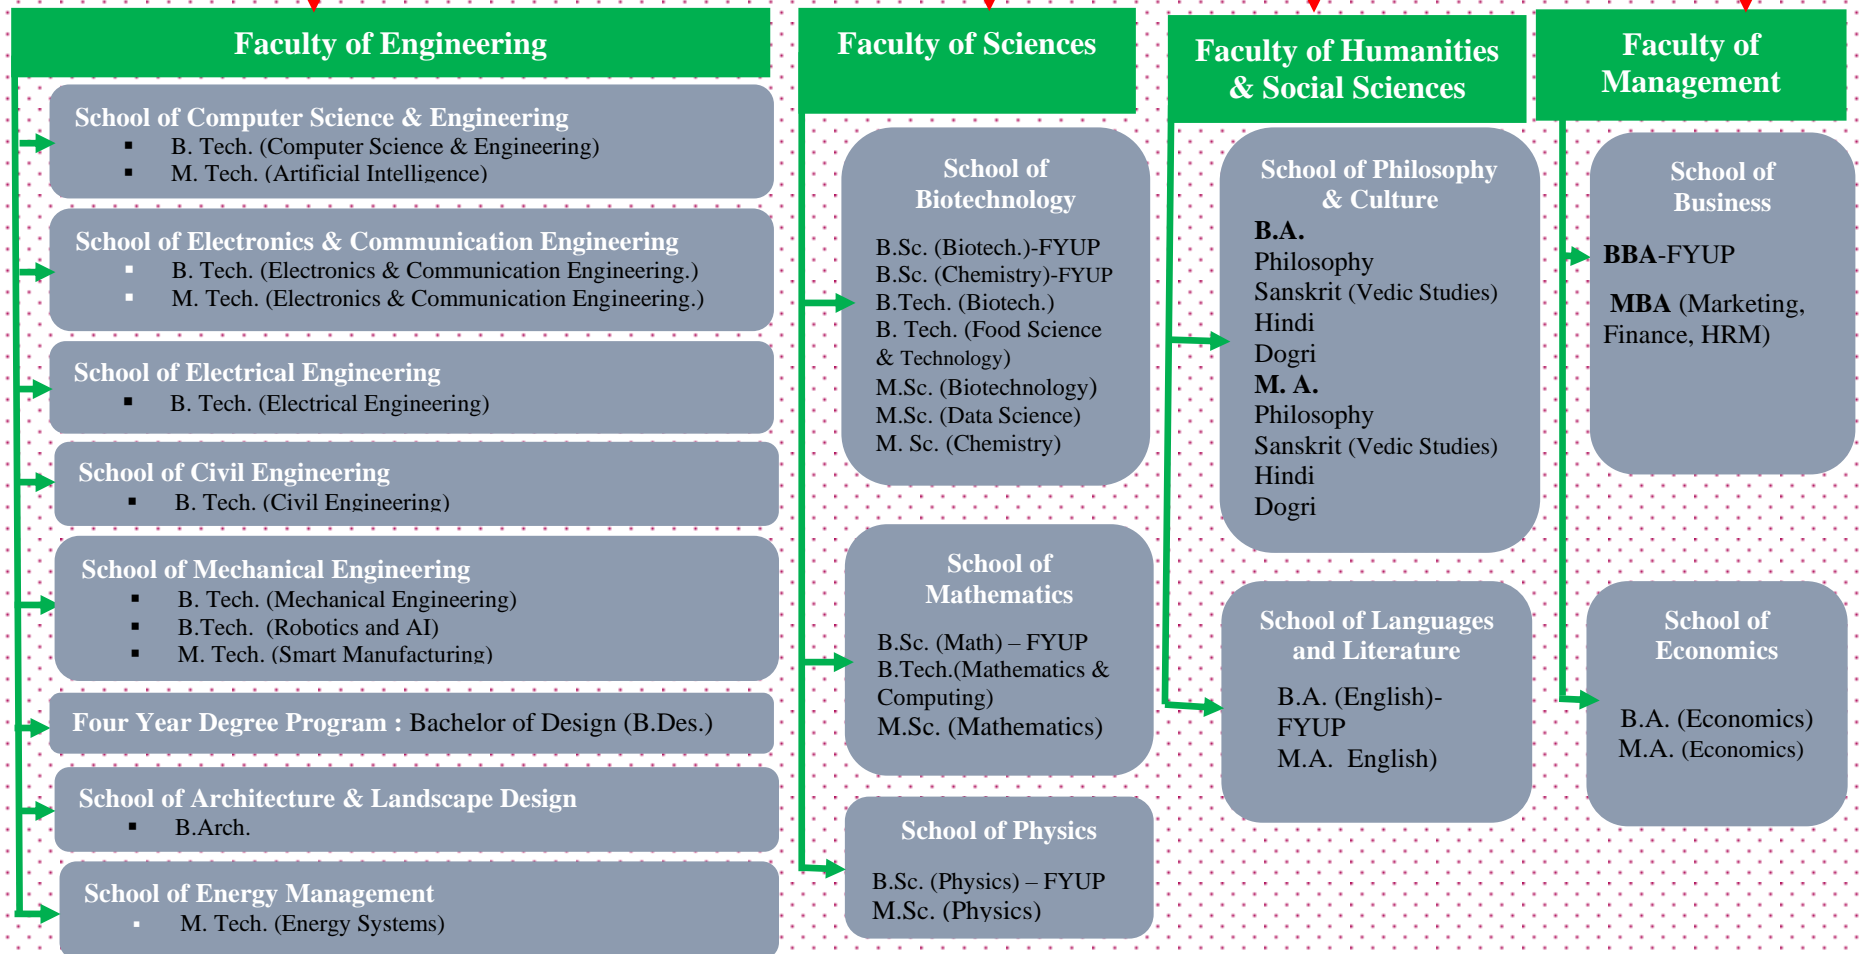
Faculty of Engineering

School of Computer Science & Engineering
- B. Tech. (Computer Science & Engineering)
- M. Tech. (Artificial Intelligence)

School of Electronics & Communication Engineering
- B. Tech. (Electronics & Communication Engineering.)
- M. Tech. (Electronics & Communication Engineering.)

School of Electrical Engineering
- B. Tech. (Electrical Engineering)

School of Civil Engineering
- B. Tech. (Civil Engineering)

School of Mechanical Engineering
- B. Tech. (Mechanical Engineering)
- B.Tech. (Robotics and AI)
- M. Tech. (Smart Manufacturing)

Four Year Degree Program : Bachelor of Design (B.Des.)

School of Architecture & Landscape Design
- B.Arch.

School of Energy Management
- M. Tech. (Energy Systems)

Faculty of Sciences

School of Biotechnology

B.Sc. (Biotech.)-FYUP
B.Sc. (Chemistry)-FYUP
B.Tech. (Biotech.)
B. Tech. (Food Science & Technology)
M.Sc. (Biotechnology)
M.Sc. (Data Science)
M. Sc. (Chemistry)

School of Mathematics

B.Sc. (Math) – FYUP
B.Tech.(Mathematics & Computing)
M.Sc. (Mathematics)

School of Physics

B.Sc. (Physics) – FYUP
M.Sc. (Physics)

Faculty of Humanities & Social Sciences

School of Philosophy & Culture
B.A.
Philosophy
Sanskrit (Vedic Studies)
Hindi
Dogri
M. A.
Philosophy
Sanskrit (Vedic Studies)
Hindi
Dogri

School of Languages and Literature

B.A. (English)-FYUP
M.A. English)

Faculty of Management

School of Business

BBA-FYUP

MBA (Marketing, Finance, HRM)

School of Economics

B.A. (Economics)
M.A. (Economics)